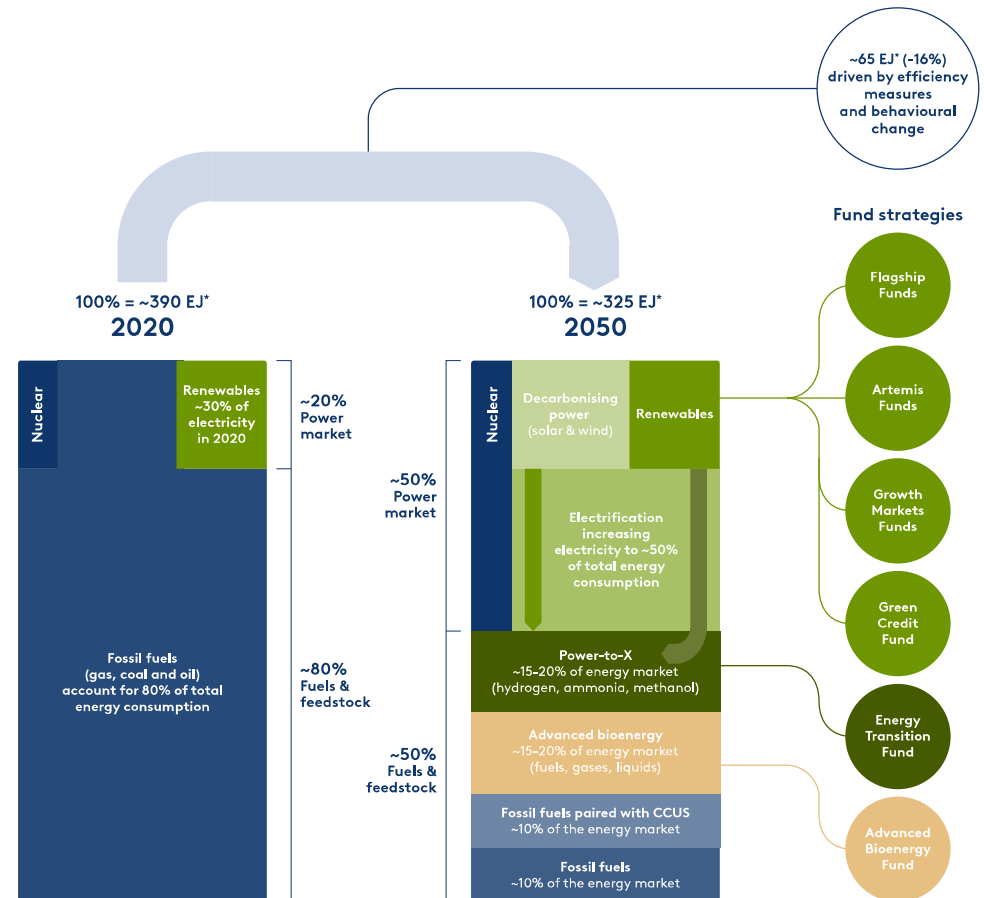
~65 EJ* (-16%) driven by efficiency measures and behavioural change

Fund strategies

100% = ~390 EJ*
2020

100% = ~325 EJ*
2050

Nuclear

Renewables ~30% of electricity in 2020

~20% Power market

Fossil fuels (gas, coal and oil) account for 80% of total energy consumption

~80% Fuels & feedstock

~50% Power market

~50% Fuels & feedstock

Nuclear

Decarbonising power (solar & wind)

Renewables

Electrification increasing electricity to ~50% of total energy consumption

Power-to-X
~15-20% of energy market (hydrogen, ammonia, methanol)

Advanced bioenergy
~15-20% of energy market (fuels, gases, liquids)

Fossil fuels paired with CCUS
~10% of the energy market

Fossil fuels
~10% of the energy market

Flagship Funds

Artemis Funds

Growth Markets Funds

Green Credit Fund

Energy Transition Fund

Advanced Bioenergy Fund